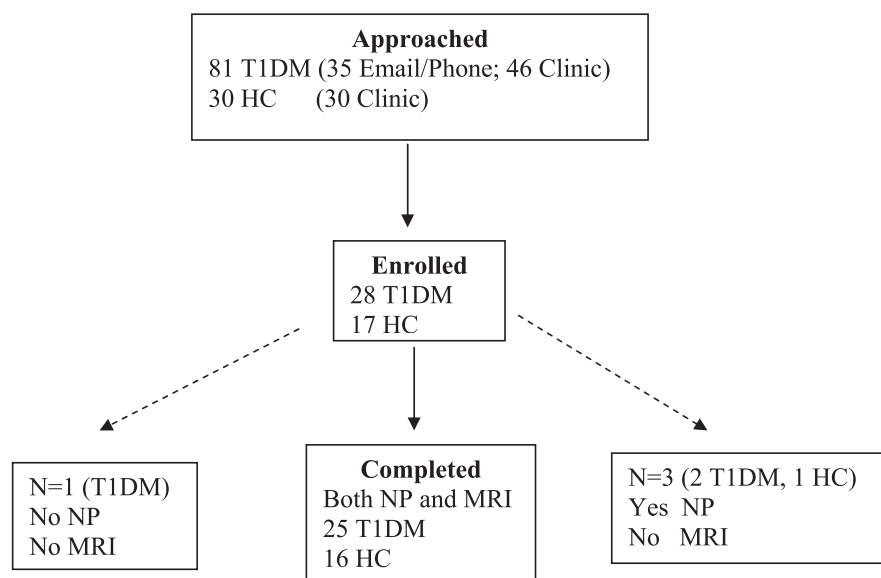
**Approached**
81 T1DM (35 Email/Phone; 46 Clinic)
30 HC (30 Clinic)

**Enrolled**
28 T1DM
17 HC

N=1 (T1DM)
No NP
No MRI

**Completed**
Both NP and MRI
25 T1DM
16 HC

N=3 (2 T1DM, 1 HC)
Yes NP
No MRI